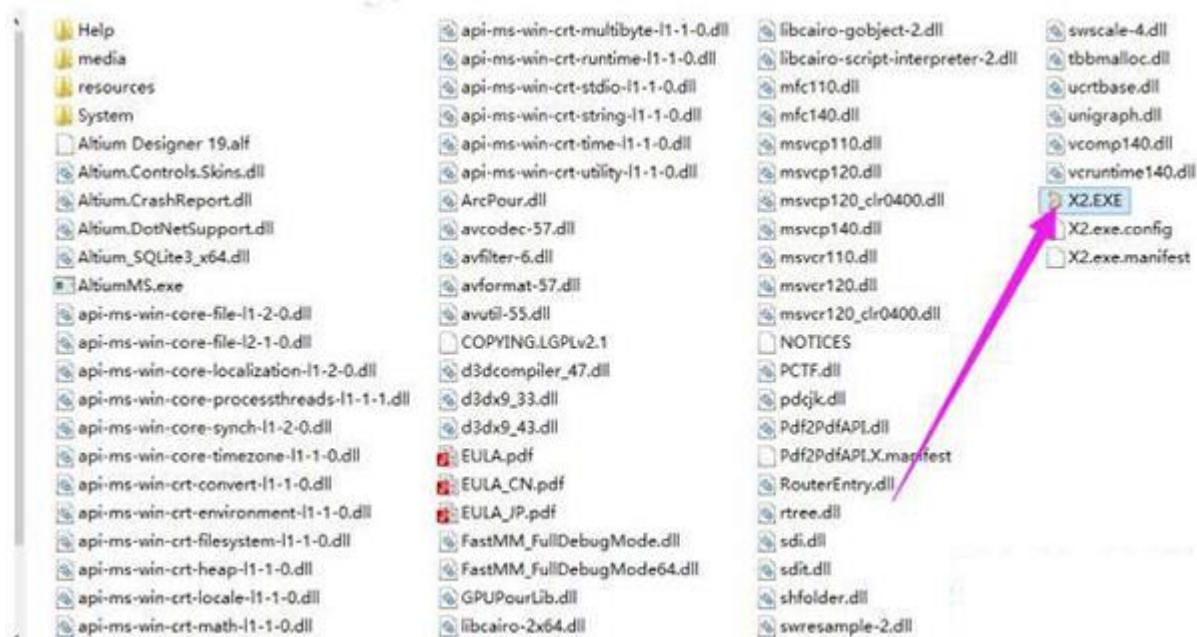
Help
media
resources
System
Altium Designer 19.alf
Altium.Controls.Skins.dll
Altium.CrashReport.dll
Altium.DotNetSupport.dll
Altium_SQLite3_x64.dll
AltiumMS.exe
api-ms-win-core-file-l1-2-0.dll
api-ms-win-core-file-l2-1-0.dll
api-ms-win-core-localization-l1-2-0.dll
api-ms-win-core-processthreads-l1-1-1.dll
api-ms-win-core-synch-l1-2-0.dll
api-ms-win-core-timezone-l1-1-0.dll
api-ms-win-crt-convert-l1-1-0.dll
api-ms-win-crt-environment-l1-1-0.dll
api-ms-win-crt-filesystem-l1-1-0.dll
api-ms-win-crt-heap-l1-1-0.dll
api-ms-win-crt-locale-l1-1-0.dll
api-ms-win-crt-math-l1-1-0.dll

api-ms-win-crt-multibyte-l1-1-0.dll
api-ms-win-crt-runtime-l1-1-0.dll
api-ms-win-crt-stdio-l1-1-0.dll
api-ms-win-crt-string-l1-1-0.dll
api-ms-win-crt-time-l1-1-0.dll
api-ms-win-crt-utility-l1-1-0.dll
ArcPour.dll
avcodec-57.dll
avfilter-6.dll
avformat-57.dll
avutil-55.dll
COPYING.LGPLv2.1
d3dcompiler_47.dll
d3dx9_33.dll
d3dx9_43.dll
EULA.pdf
EULA_CN.pdf
EULA_JP.pdf
FastMM_FullDebugMode.dll
FastMM_FullDebugMode64.dll
GPUPourLib.dll
libcairo-2x64.dll

libcairo-gobject-2.dll
libcairo-script-interpreter-2.dll
mfc110.dll
mfc140.dll
msvcp110.dll
msvcp120.dll
msvcp120_clr0400.dll
msvcp140.dll
msvcr110.dll
msvcr120.dll
msvcr120_clr0400.dll
NOTICES
PCTF.dll
pdcjk.dll
Pdf2PdfAPI.dll
Pdf2PdfAPI.X.manifest
RouterEntry.dll
rtree.dll
sdi.dll
sdit.dll
shfolder.dll
swresample-2.dll

swscale-4.dll
tbbmalloc.dll
ucrtbase.dll
unigraph.dll
vcomp140.dll
vcruntime140.dll
X2.EXE
X2.exe.config
X2.exe.manifest